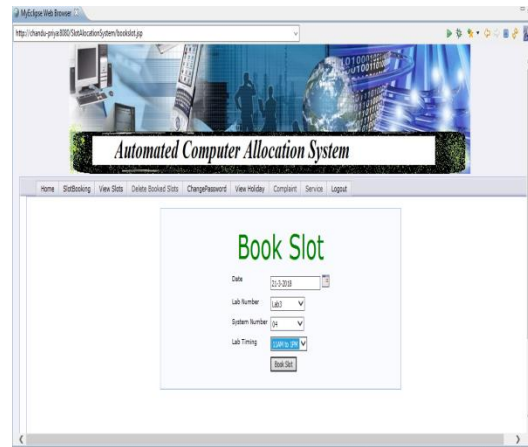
MyEclipse Web Browser

http://chandu-priya:8080/SlotAllocationSystem/bookslot.jsp

Automated Computer Allocation System

Home | SlotBooking | View Slots | Delete Booked Slots | ChangePassword | View Holiday | Complaint | Service | Logout

Book Slot

Date 21-3-2018

Lab Number Lab3

System Number 04

Lab Timing 11AM to 1PM

Book Slot